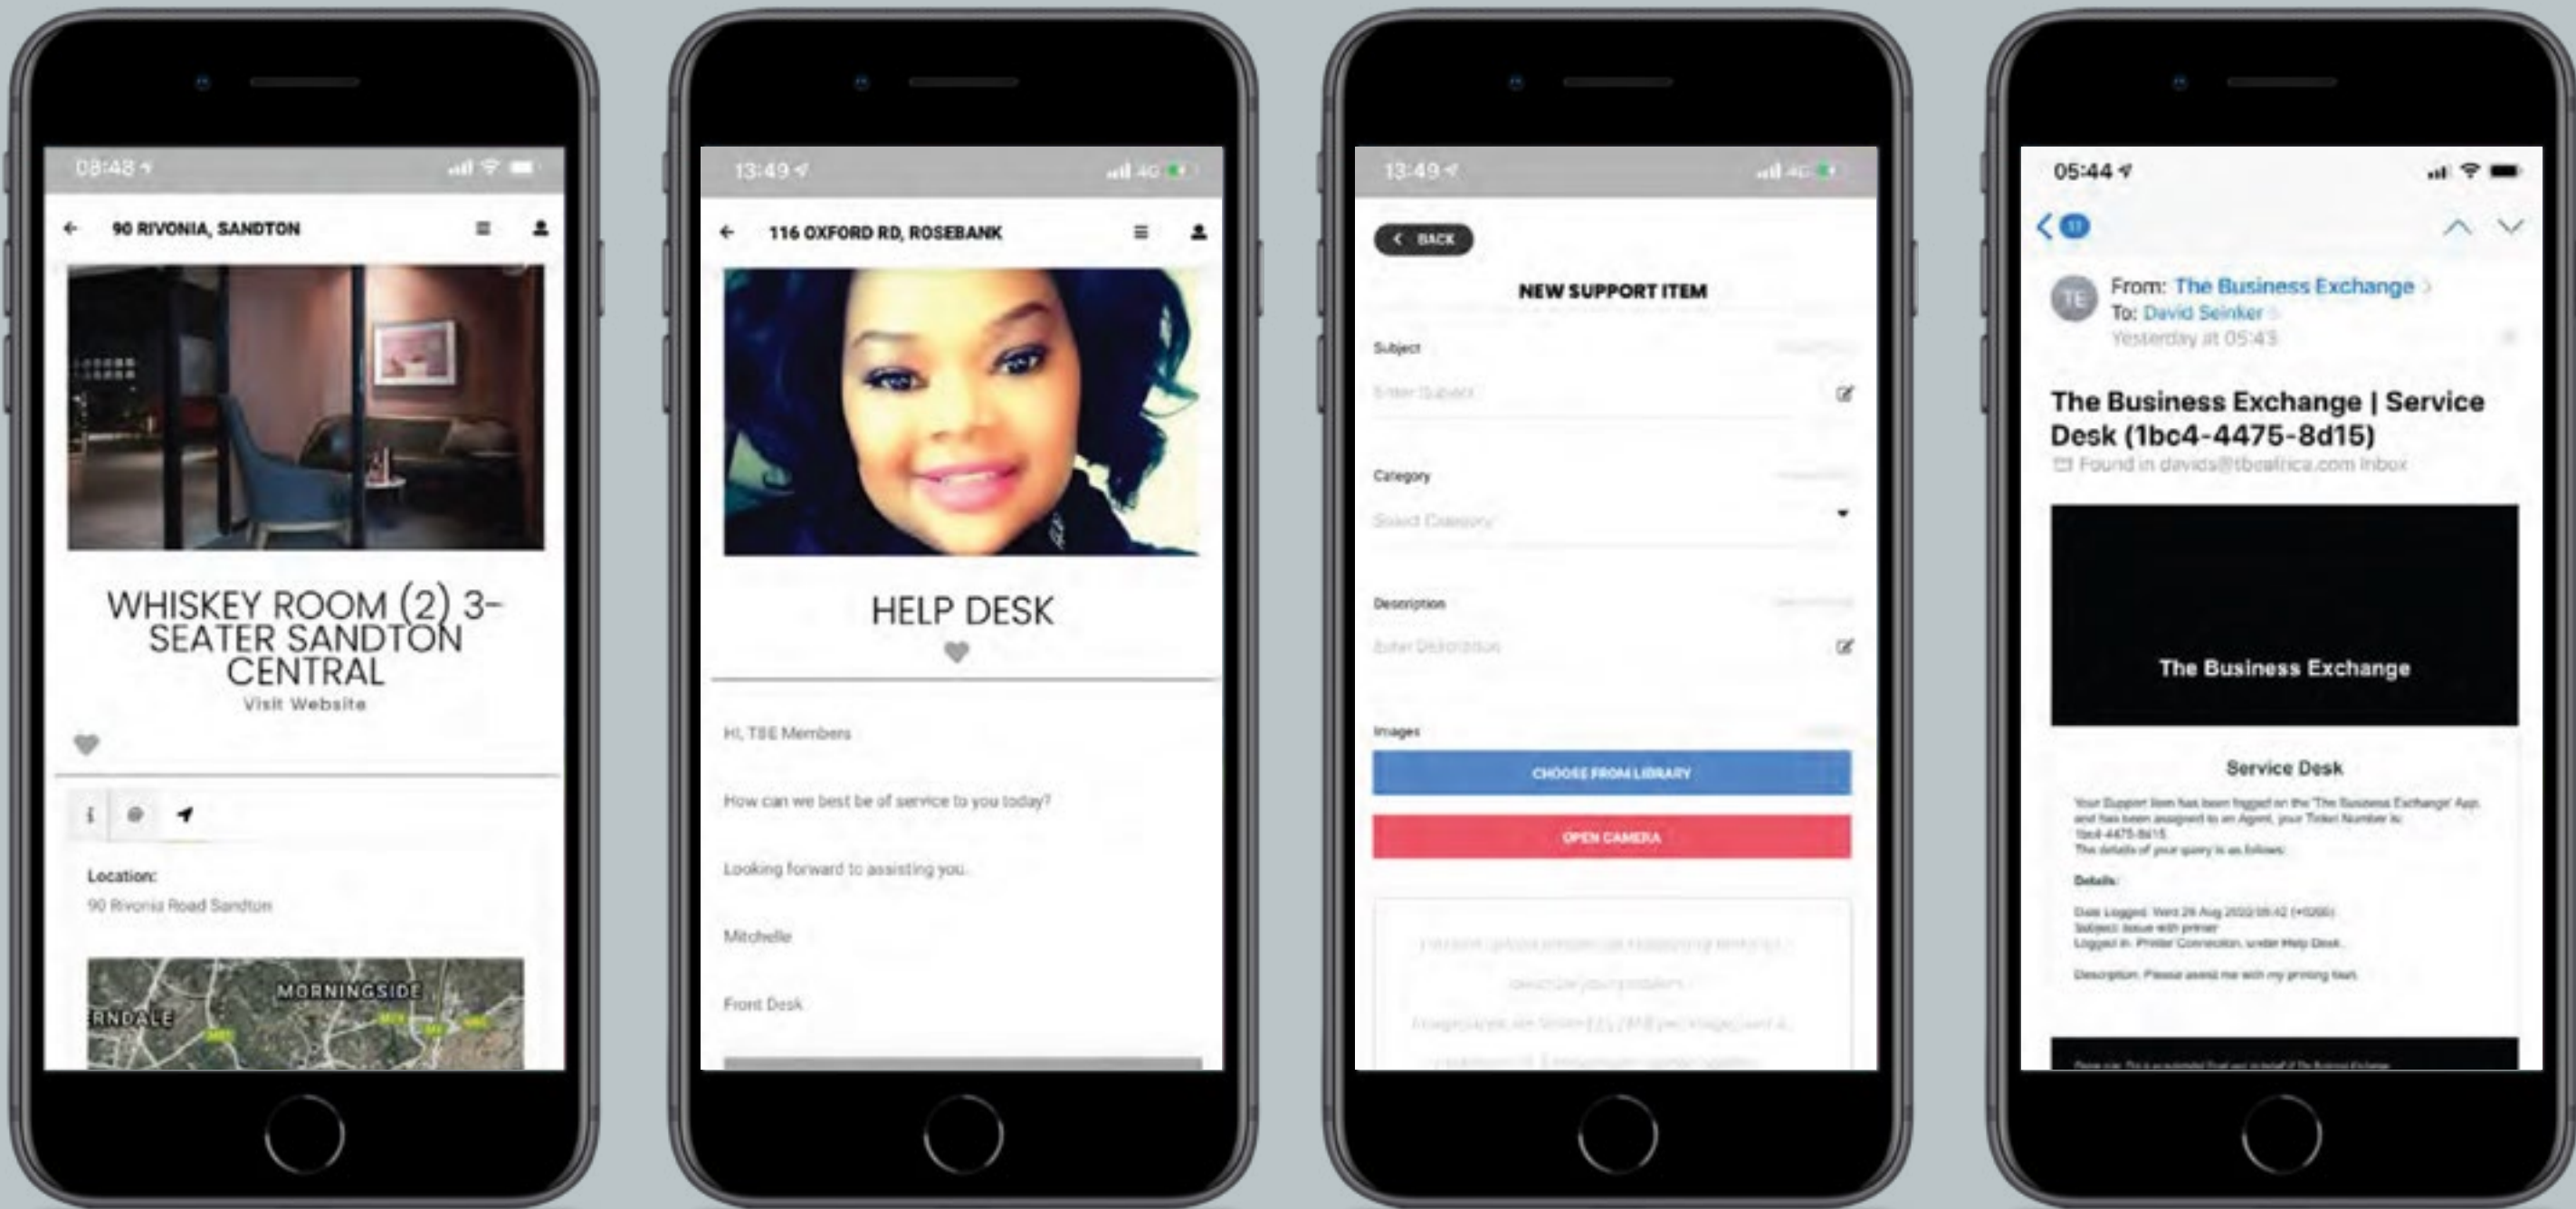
08:48

90 RIVONIA, SANDTON

WHISKEY ROOM (2) 3-SEATER SANDTON CENTRAL

Visit Website

Location:

90 Rivonia Road Sandton

MORNINGSIDE

RNDALE

13:49

116 OXFORD RD, ROSEBANK

HELP DESK

Hi, TBE Members

How can we best be of service to you today?

Looking forward to assisting you.

Mitchelle

Front Desk

13:49

BACK

NEW SUPPORT ITEM

Subject

Enter Subject

Category

Select Category

Description

Enter Description

Images

CHOOSE FROM LIBRARY

OPEN CAMERA

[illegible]

05:44

From: The Business Exchange

To: David Seinker

Yesterday at 05:43

The Business Exchange | Service Desk (1bc4-4475-8d15)

Found in davids@tbeafrica.com Inbox

The Business Exchange

Service Desk

Your Support Item has been logged on the 'The Business Exchange' App and has been assigned to an Agent, your Ticket Number is: 1bc4-4475-8d15

The details of your query is as follows:

Details:

Date Logged: Wed 26 Aug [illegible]

Subject: Issue with printer

Logged in: Printer Connection, under Help Desk

Description: Please assist me with my printing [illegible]

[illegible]